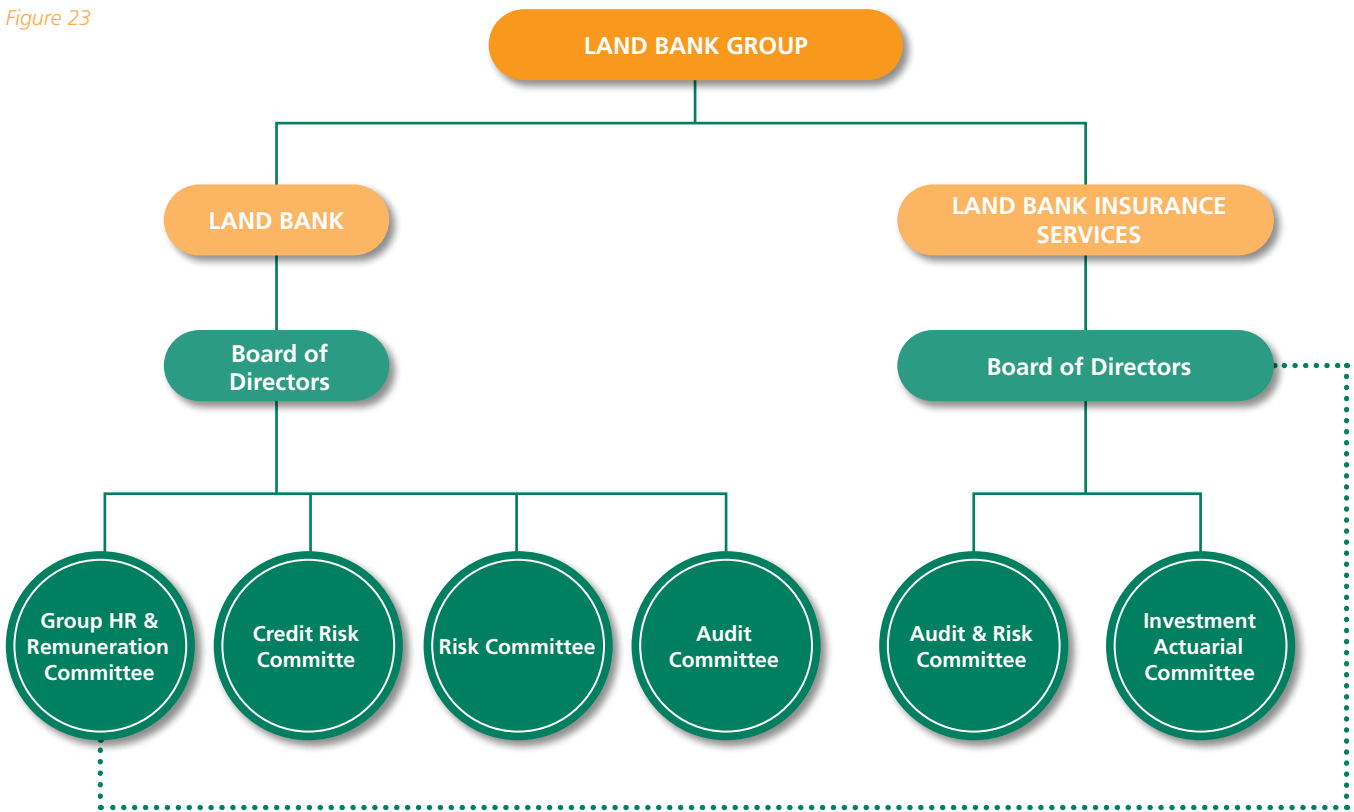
Figure 23

LAND BANK GROUP

LAND BANK

LAND BANK INSURANCE SERVICES

Board of Directors

Board of Directors

Group HR & Remuneration Committee

Credit Risk Committe

Risk Committee

Audit Committee

Audit & Risk Committee

Investment Actuarial Committee